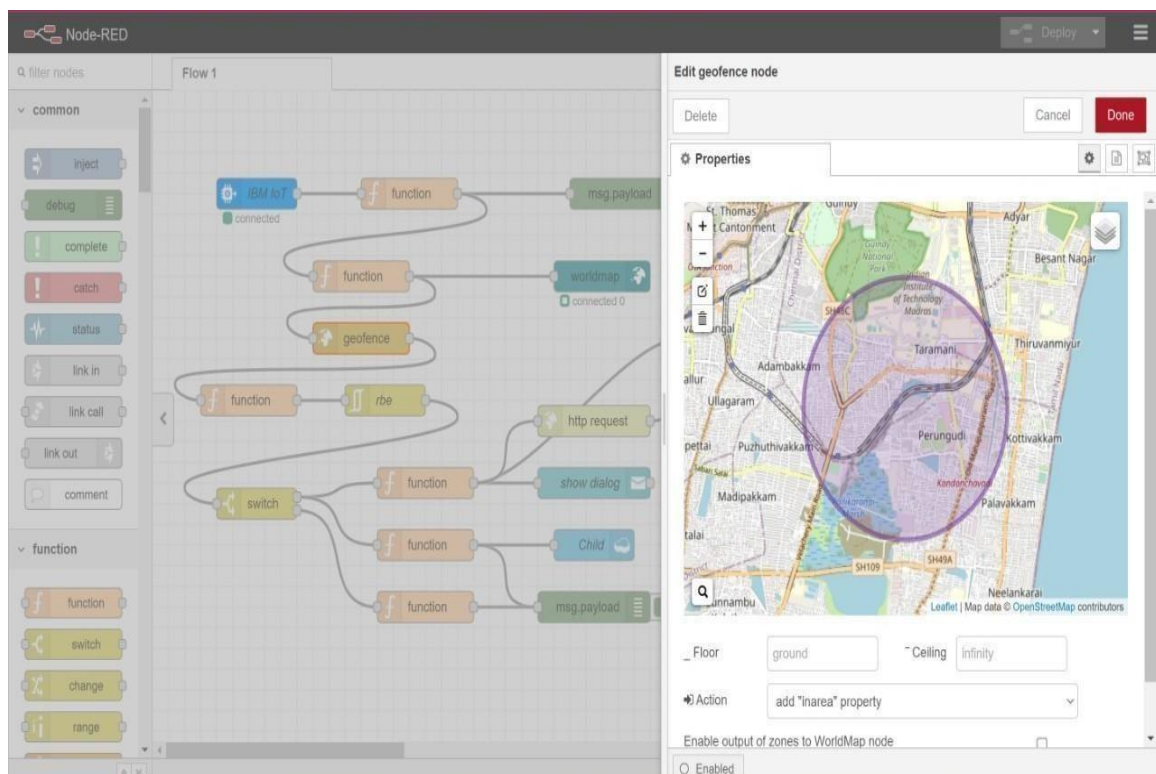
Node-RED

Deploy

filter nodes

Flow 1

common

inject
debug
complete
catch
status
link in
link call
link out
comment

function

function
switch
change
range

IBM IoT
connected
function
msg.payload
function
worldmap
connected 0
geofence
function
rbe
http request
switch
function
show dialog
function
Child
function
msg.payload

Edit geofence node

Delete
Cancel
Done

Properties

+
-
St. Thomas Mount Cantonment
Guindy
Guindy National Park
Indian Institute of Technology Madras
Adyar
Besant Nagar
Taramani
Thiruvanmiyur
Adambakkam
Ullagaram
Puzhuthivakkam
Perungudi
Kottivakkam
Kandanchavadi
Madipakkam
Palavakkam
SH109
SH49A
Neelankarai
Leaflet | Map data © OpenStreetMap contributors

Floor
ground
Ceiling
infinity

Action
add "inarea" property

Enable output of zones to WorldMap node

Enabled